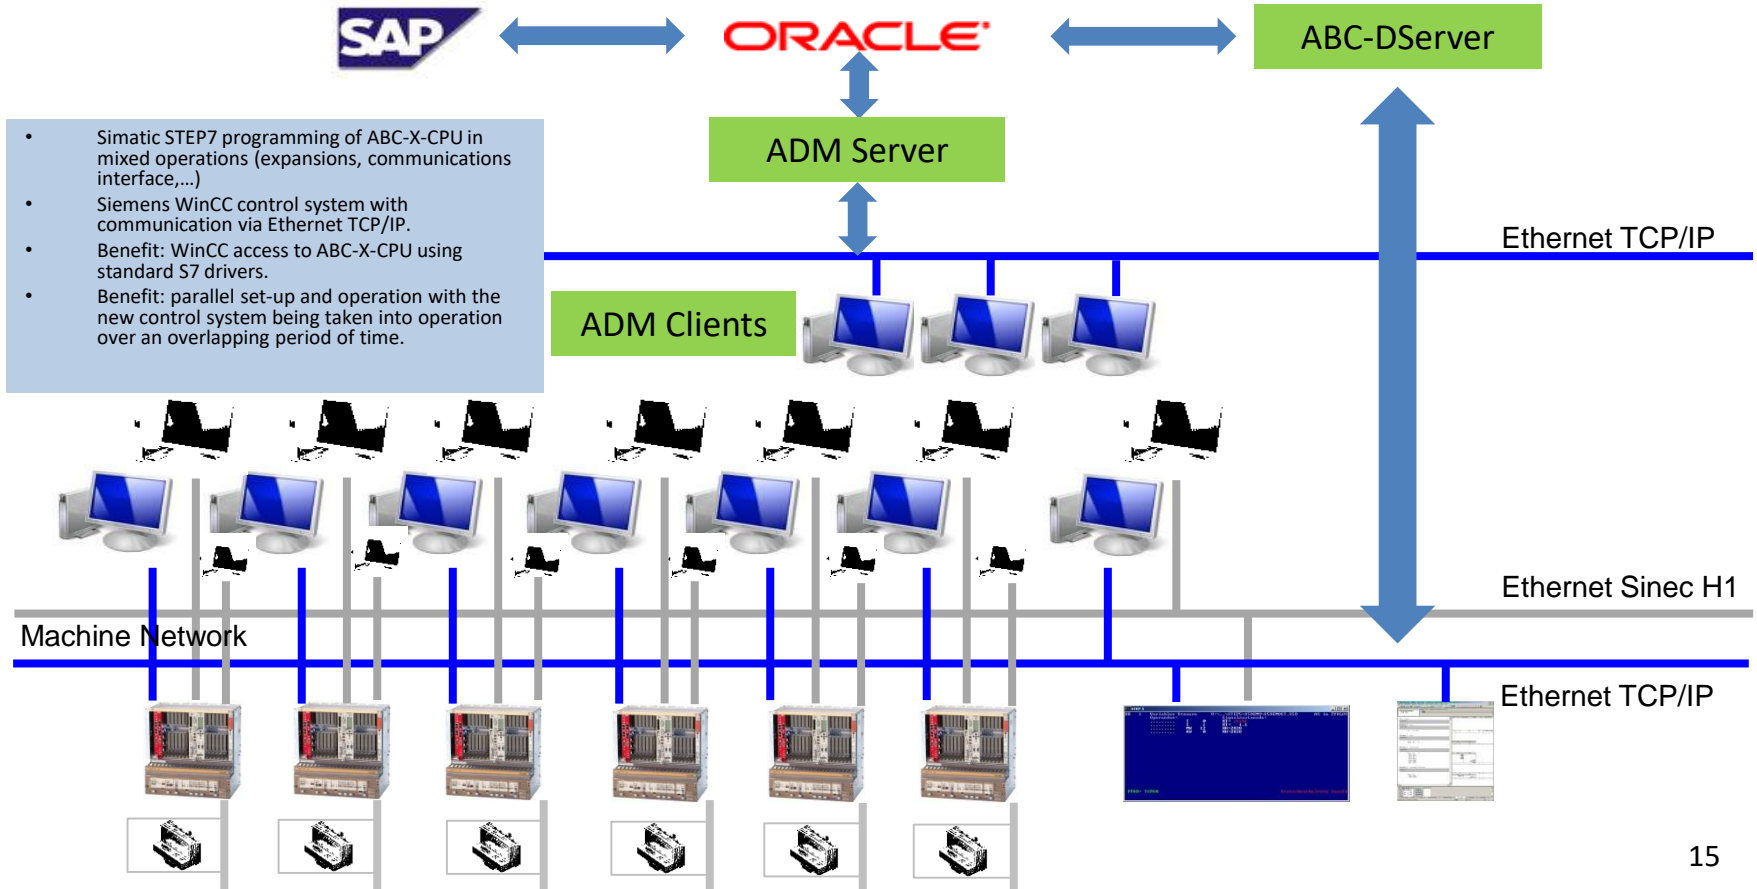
SAP

ORACLE

ABC-DServer

- Simatic STEP7 programming of ABC-X-CPU in mixed operations (expansions, communications interface,…)
- Siemens WinCC control system with communication via Ethernet TCP/IP.
- Benefit: WinCC access to ABC-X-CPU using standard S7 drivers.
- Benefit: parallel set-up and operation with the new control system being taken into operation over an overlapping period of time.

ADM Server

Ethernet TCP/IP

ADM Clients

Ethernet Sinec H1

Machine Network

Ethernet TCP/IP

15